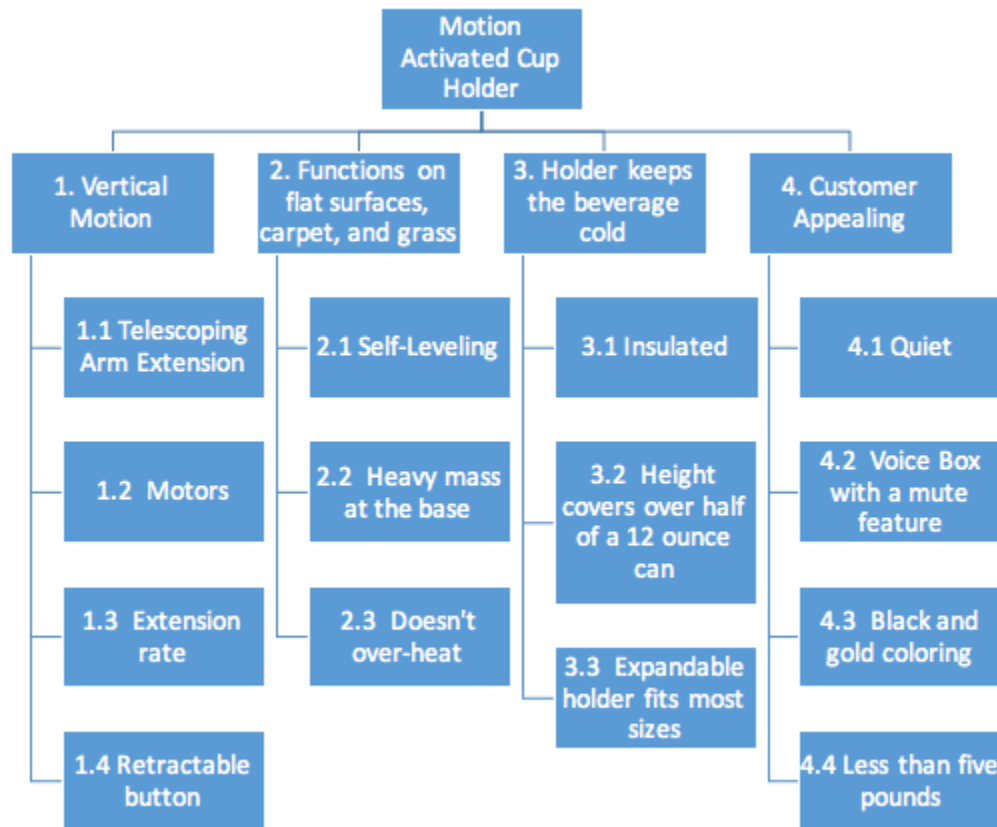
Motion Activated Cup Holder

1. Vertical Motion

1.1 Telescoping Arm Extension

1.2 Motors

1.3 Extension rate

1.4 Retractable button

2. Functions on flat surfaces, carpet, and grass

2.1 Self-Leveling

2.2 Heavy mass at the base

2.3 Doesn't over-heat

3. Holder keeps the beverage cold

3.1 Insulated

3.2 Height covers over half of a 12 ounce can

3.3 Expandable holder fits most sizes

4. Customer Appealing

4.1 Quiet

4.2 Voice Box with a mute feature

4.3 Black and gold coloring

4.4 Less than five pounds